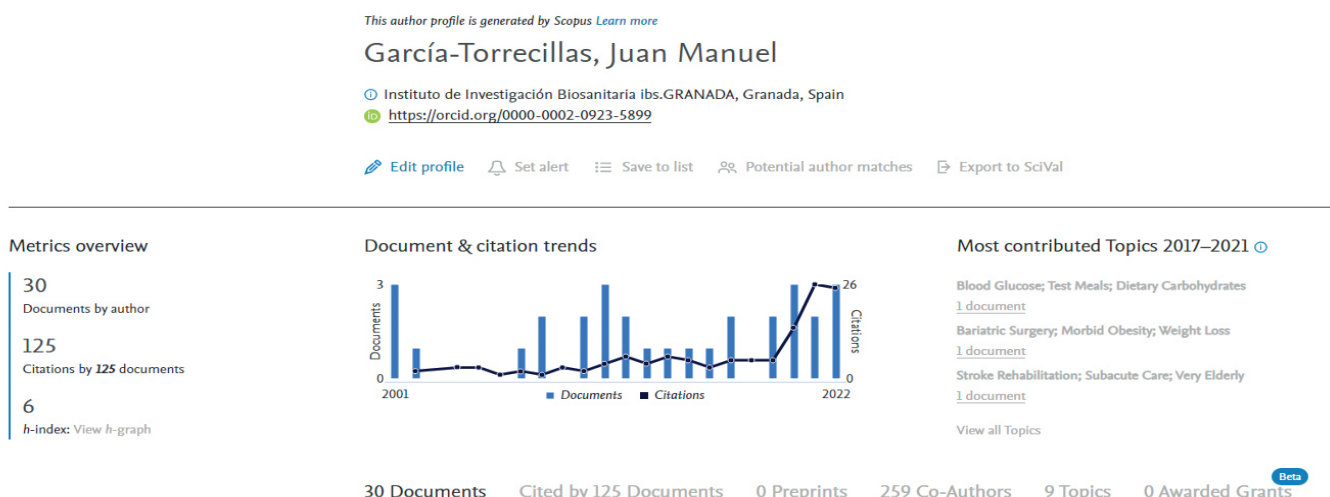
This author profile is generated by Scopus Learn more

García-Torrecillas, Juan Manuel

Instituto de Investigación Biosanitaria ibs.GRANADA, Granada, Spain
https://orcid.org/0000-0002-0923-5899

Edit profile Set alert Save to list Potential author matches Export to SciVal

Metrics overview

30
Documents by author

125
Citations by 125 documents

6
h-index: View h-graph

Document & citation trends

3
0
Documents
2001
26
0
Citations
2022
Documents Citations

Most contributed Topics 2017–2021

Blood Glucose; Test Meals; Dietary Carbohydrates
1 document
Bariatric Surgery; Morbid Obesity; Weight Loss
1 document
Stroke Rehabilitation; Subacute Care; Very Elderly
1 document
View all Topics

30 Documents Cited by 125 Documents 0 Preprints 259 Co-Authors 9 Topics 0 Awarded Grants Beta